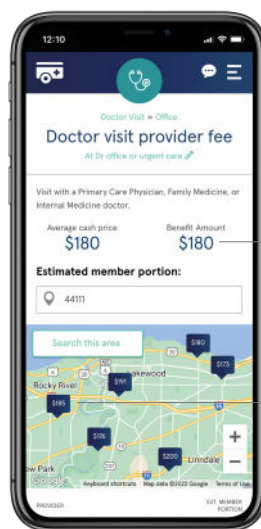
12:10

Doctor Visit > Office

Doctor visit provider fee

At Dr office or urgent care

Visit with a Primary Care Physician, Family Medicine, or Internal Medicine doctor.

Average cash price
$180

Benefit Amount
$180

Estimated member portion:

44111

Search this area

$180
$173
$191
$185
$176
$200

Rocky River
Lakewood
Linndale
Park

Google
Keyboard shortcuts Map data ©2022 Google Terms of Use

PROVIDER
EST. MEMBER PORTION